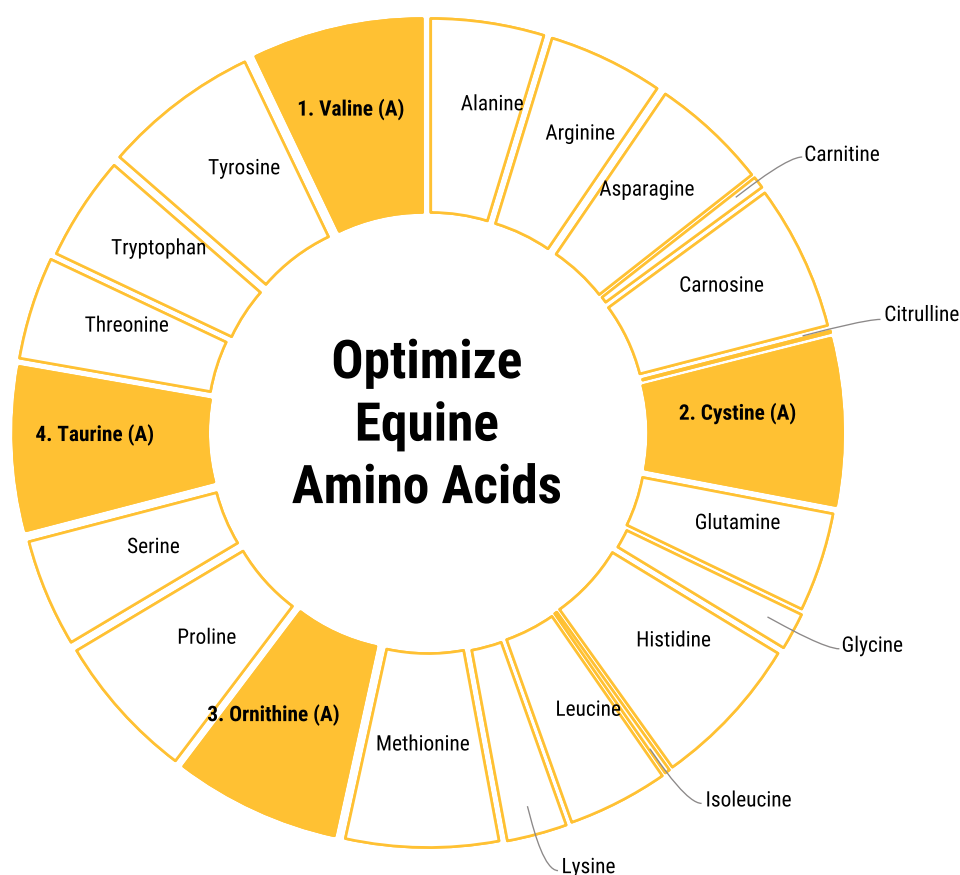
Optimize Equine Amino Acids

1. Valine (A)
Alanine
Arginine
Asparagine
Carnitine
Carnosine
Citrulline
2. Cystine (A)
Glutamine
Glycine
Histidine
Isoleucine
Leucine
Lysine
Methionine
3. Ornithine (A)
Proline
Serine
4. Taurine (A)
Threonine
Tryptophan
Tyrosine